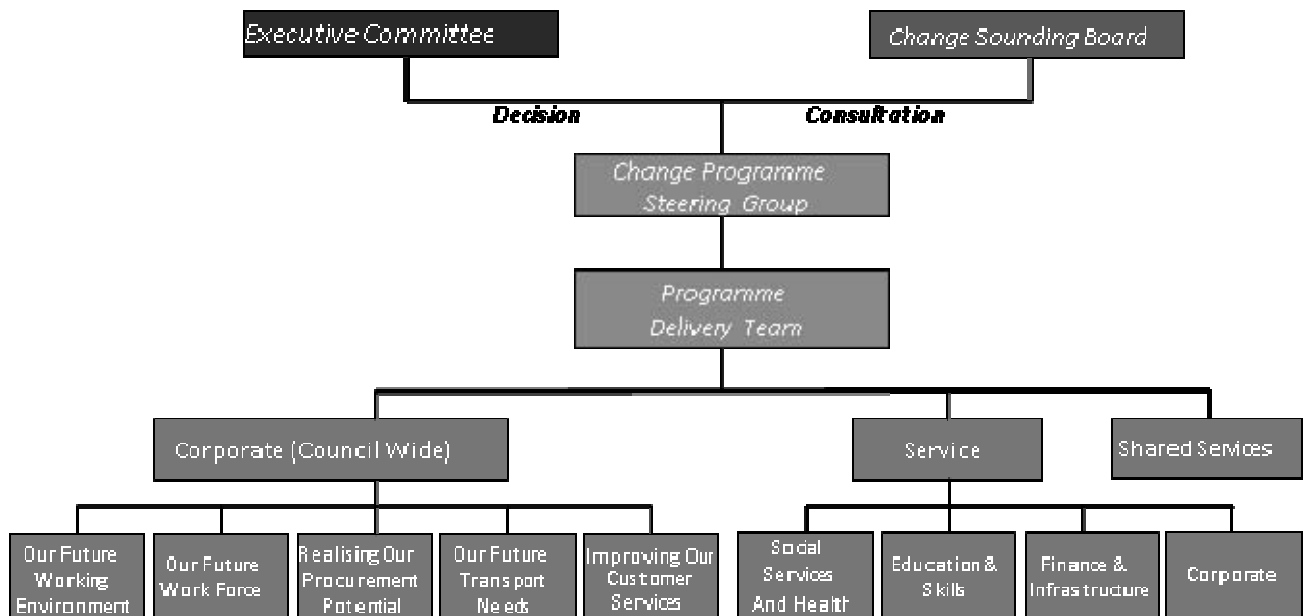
Executive Committee

Change Sounding Board

Decision

Consultation

Change Programme Steering Group

Programme Delivery Team

Corporate (Council Wide)

Service

Shared Services

Our Future Working Environment

Our Future Work Force

Realising Our Procurement Potential

Our Future Transport Needs

Improving Our Customer Services

Social Services And Health

Education & Skills

Finance & Infrastructure

Corporate